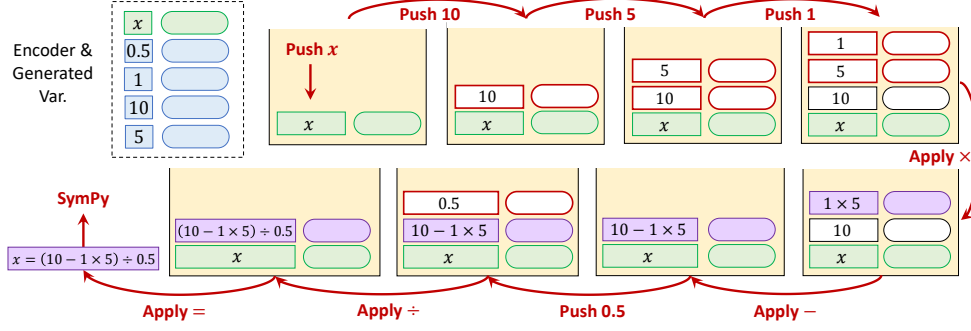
Encoder & Generated Var.

$x$
0.5
1
10
5

Push 10
Push 5
Push 1

Push $x$

$x$

10
$x$

5
10
$x$

1
5
10
$x$

Apply ×

SymPy

$x = (10 - 1 \times 5) \div 0.5$

$(10 - 1 \times 5) \div 0.5$
$x$

0.5
$10 - 1 \times 5$
$x$

$10 - 1 \times 5$
$x$

$1 \times 5$
10
$x$

Apply =
Apply ÷
Push 0.5
Apply −